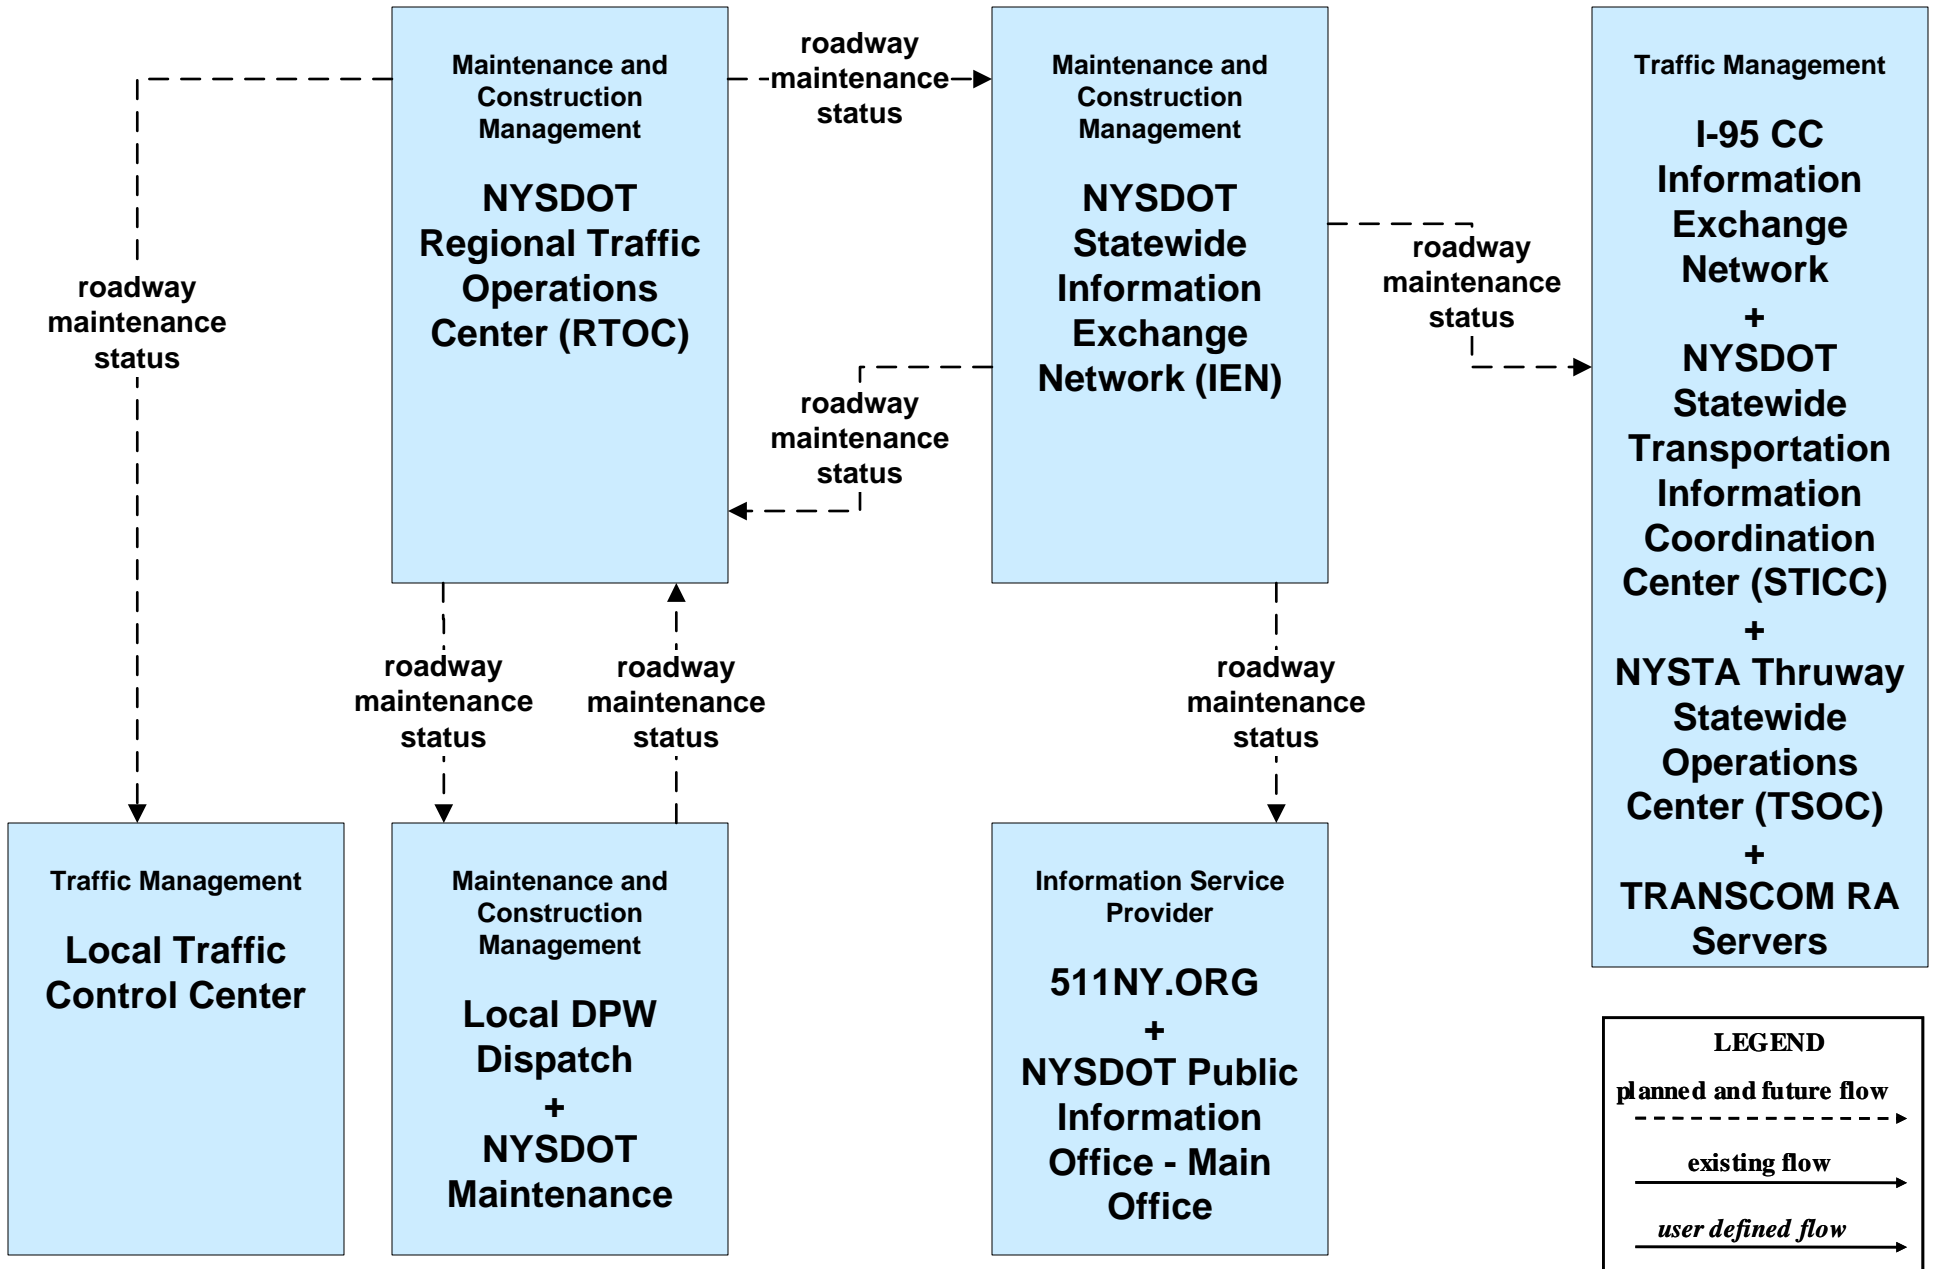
Maintenance and Construction Management

NYSDOT Regional Traffic Operations Center (RTOC)

roadway maintenance status

Maintenance and Construction Management

NYSDOT Statewide Information Exchange Network (IEN)

Traffic Management

I-95 CC Information Exchange Network
+
NYSDOT Statewide Transportation Information Coordination Center (STICC)
+
NYSTA Thruway Statewide Operations Center (TSOC)
+
TRANSCOM RA Servers

roadway maintenance status

roadway maintenance status

roadway maintenance status

roadway maintenance status

roadway maintenance status

roadway maintenance status

Traffic Management

Local Traffic Control Center

Maintenance and Construction Management

Local DPW Dispatch
+
NYSDOT Maintenance

Information Service Provider

511NY.ORG
+
NYSDOT Public Information Office - Main Office

LEGEND
planned and future flow
existing flow
user defined flow